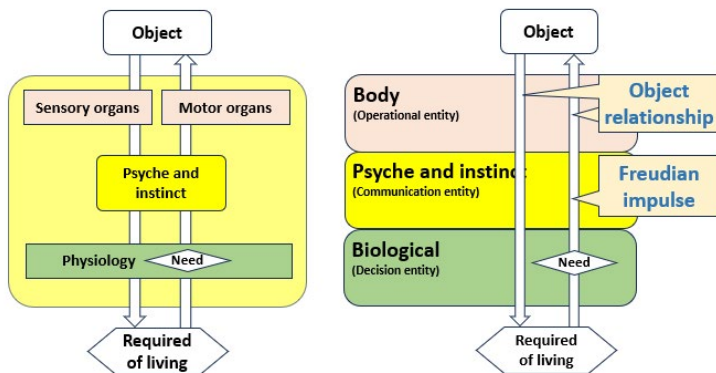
Object

Sensory organs

Motor organs

Psyche and instinct

Physiology

Need

Required of living

Object

Body
(Operational entity)

Object relationship

Psyche and instinc
(Communication entity)

Freudian impulse

Biological
(Decision entity)

Need

Required of living